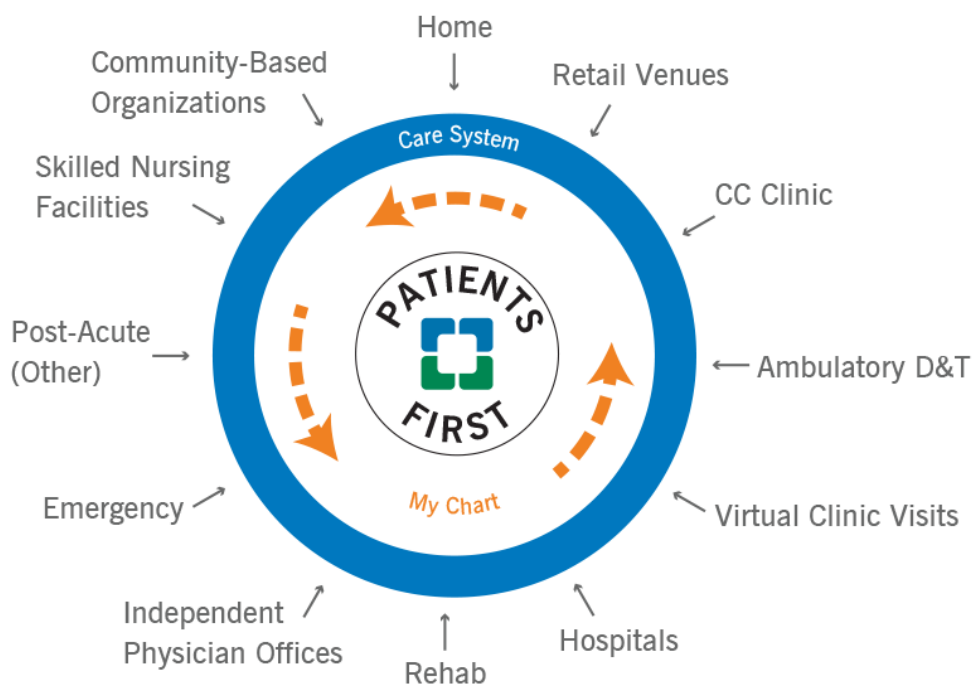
Home

Community-Based Organizations

Retail Venues

Care System

Skilled Nursing Facilities

CC Clinic

PATIENTS FIRST

Post-Acute (Other)

Ambulatory D&T

My Chart

Emergency

Virtual Clinic Visits

Independent Physician Offices

Hospitals

Rehab